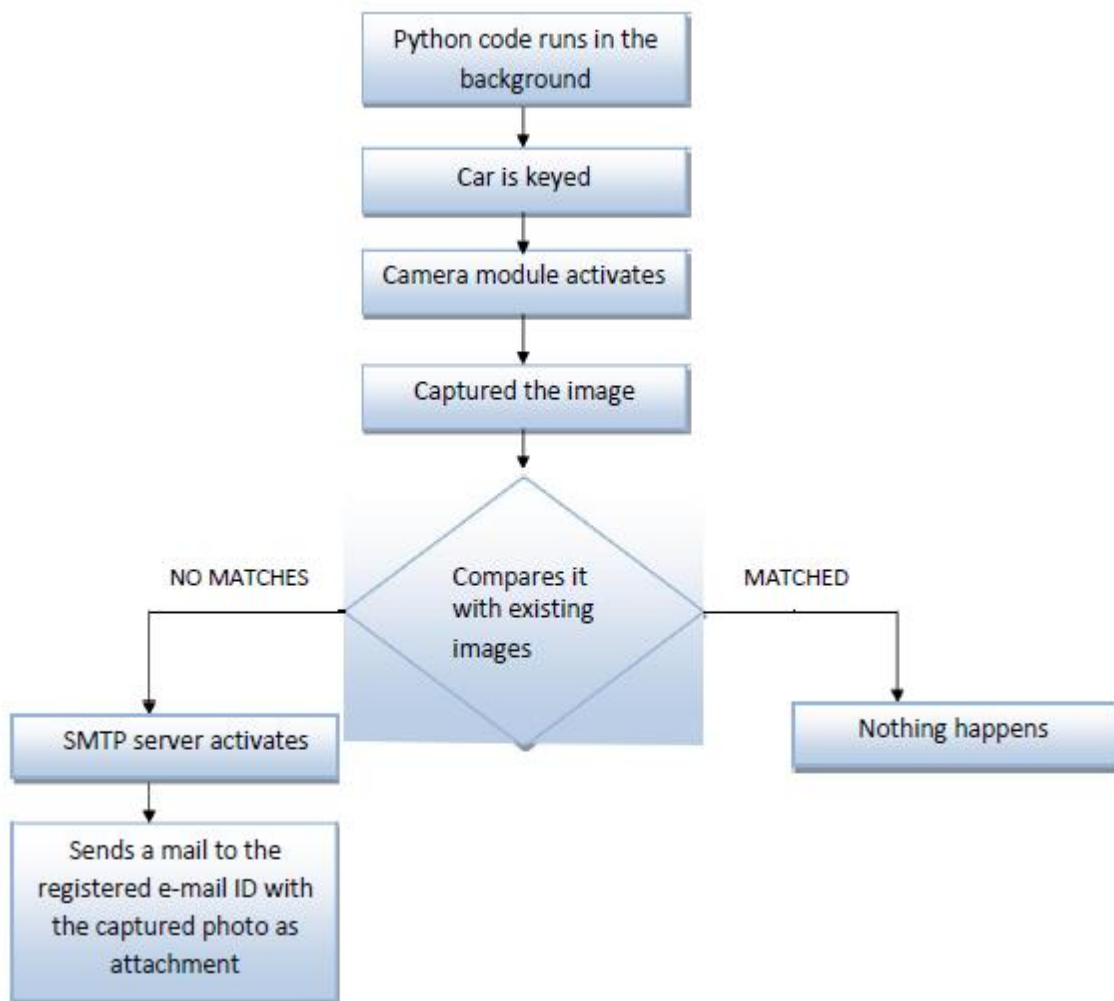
Python code runs in the background

Car is keyed

Camera module activates

Captured the image

NO MATCHES

Compares it with existing images

MATCHED

SMTP server activates

Nothing happens

Sends a mail to the registered e-mail ID with the captured photo as attachment